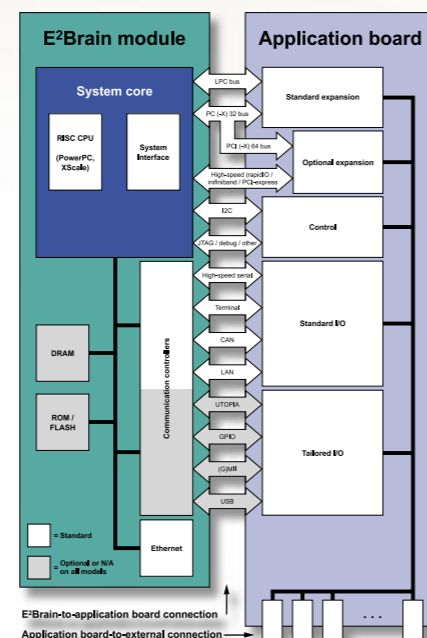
E$^2$Brain module

Application board

System core

RISC CPU (PowerPC, XScale)

System Interface

LPC bus

PCI (-X) 32 bus

PCI (-X) 64 bus

High-speed (rapidIO / infiniband / PCI-express

I2C

JTAG / debug / other

High-speed serial

Terminal

CAN

LAN

UTOPIA

GPIO

(G)MII

USB

Standard expansion

Optional expansion

Control

Standard I/O

Tailored I/O

DRAM

ROM / FLASH

Communication controllers

Ethernet

= Standard

= Optional or N/A on all models

E$^2$Brain-to-application board connection

Application board-to-external connection

. . .